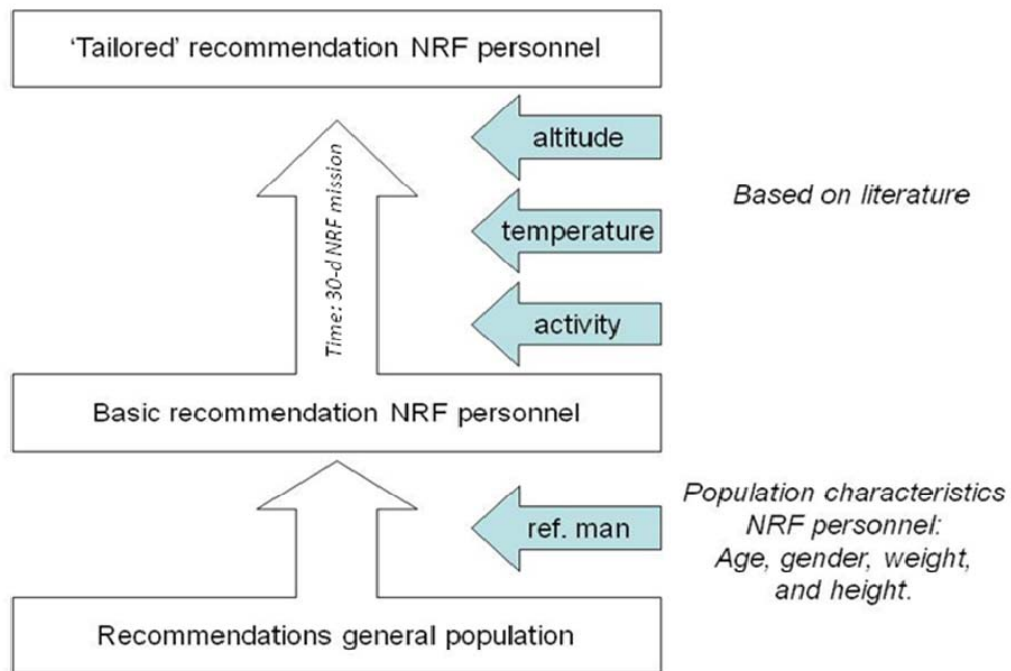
'Tailored' recommendation NRF personnel

Time: 30-d NRF mission

altitude

temperature

activity

Based on literature

Basic recommendation NRF personnel

ref. man

Population characteristics NRF personnel: Age, gender, weight, and height.

Recommendations general population